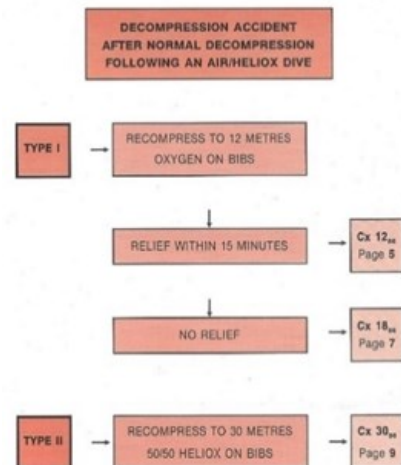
DECOMPRESSION ACCIDENT AFTER NORMAL DECOMPRESSION FOLLOWING AN AIR/HELIOX DIVE

TYPE I

RECOMPRESS TO 12 METRES OXYGEN ON BIBS

RELIEF WITHIN 15 MINUTES

Cx $12_{ec}$ Page 5

NO RELIEF

Cx $18_{ec}$ Page 7

TYPE II

RECOMPRESS TO 30 METRES 50/50 HELIOX ON BIBS

Cx $30_{ec}$ Page 9